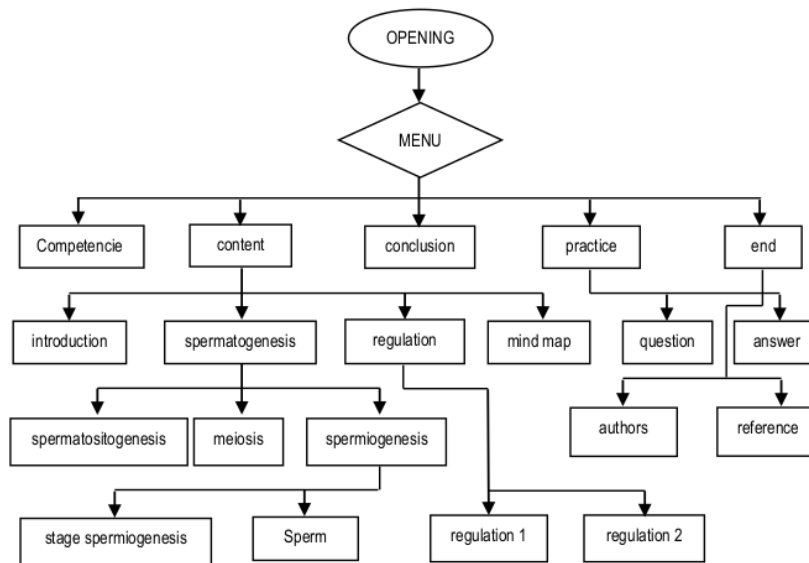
OPENING

MENU

Competencie

content

conclusion

practice

end

introduction

spermatogenesis

regulation

mind map

question

answer

spermatositogenesis

meiosis

spermiogenesis

authors

reference

stage spermiogenesis

Sperm

regulation 1

regulation 2